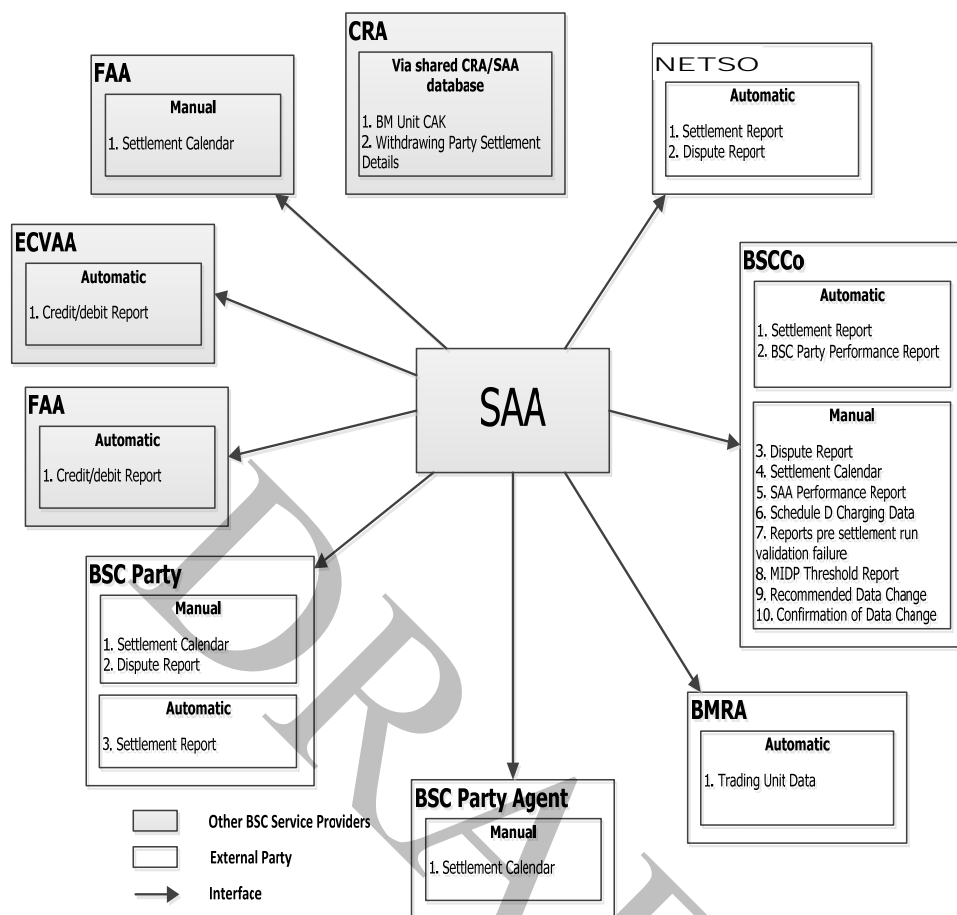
CRA

Via shared CRA/SAA database

1. BM Unit CAK
2. Withdrawing Party Settlement Details

FAA

Manual

1. Settlement Calendar

NETSO

Automatic

1. Settlement Report
2. Dispute Report

ECVAA

Automatic

1. Credit/debit Report

BSCCo

Automatic

1. Settlement Report
2. BSC Party Performance Report

Manual

3. Dispute Report
4. Settlement Calendar
5. SAA Performance Report
6. Schedule D Charging Data
7. Reports pre settlement run validation failure
8. MIDP Threshold Report
9. Recommended Data Change
10. Confirmation of Data Change

SAA

FAA

Automatic

1. Credit/debit Report

BSC Party

Manual

1. Settlement Calendar
2. Dispute Report

Automatic

3. Settlement Report

BMRA

Automatic

1. Trading Unit Data

BSC Party Agent

Manual

1. Settlement Calendar

Other BSC Service Providers

External Party

Interface

DRAFT